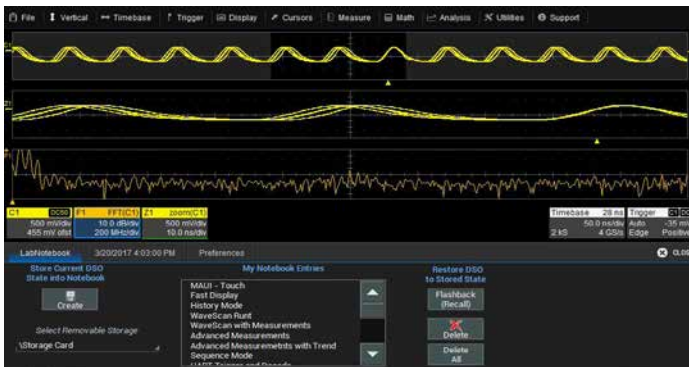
File | Vertical | Timebase | Trigger | Display | Cursors | Measure | Math | Analysis | Utilities | Support

C1
Z1
F1

C1 DC50
500 mV/div
455 mV ofst

F1 FFT(C1)
10.0 dB/div
200 MHz/div

Z1 zoom(C1)
500 mV/div
10.0 ns/div

Timebase 28 ns
50.0 ns/div
2 kS 4 GS/s

Trigger C1 DC
Auto -35 m
Edge Positive

LabNotebook | 3/20/2017 4:03:00 PM | Preferences | CLOSE

Store Current DSO State into Notebook
Create

Select Removable Storage
\Storage Card

My Notebook Entries
MAUI - Touch
Fast Display
History Mode
WaveScan Runt
WaveScan with Measurements
Advanced Measurements
Advanced Measuremebts with Trend
Sequence Mode
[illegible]

Restore DSO to Stored State
Flashback (Recall)
Delete
Delete All